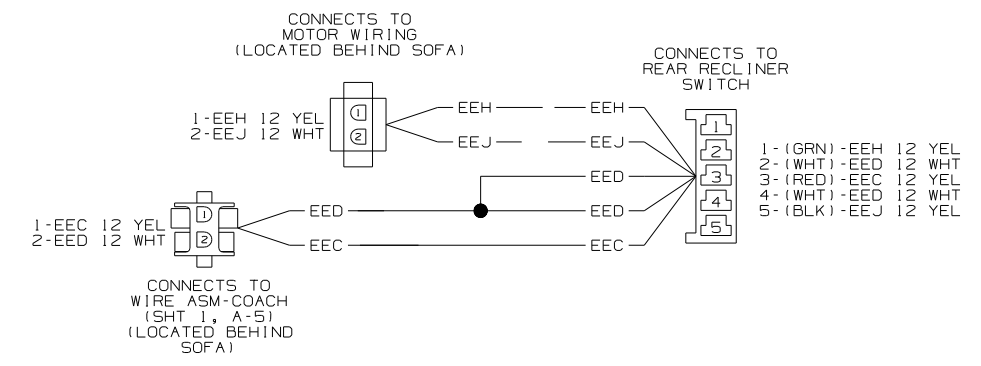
CONNECTS TO
MOTOR WIRING
(LOCATED BEHIND SOFA)

1-EEH 12 YEL
2-EEJ 12 WHT

1
2

EEH
EEH
EEJ
EEJ

CONNECTS TO
REAR RECLINER
SWITCH

1
2
3
4
5

1-(GRN)-EEH 12 YEL
2-(WHT)-EED 12 WHT
3-(RED)-EEC 12 YEL
4-(WHT)-EED 12 WHT
5-(BLK)-EEJ 12 YEL

EED
EED
EED
EEC
EEC

1-EEC 12 YEL
2-EED 12 WHT

1
2

CONNECTS TO
WIRE ASM-COACH
(SHT 1, A-5)
(LOCATED BEHIND
SOFA)